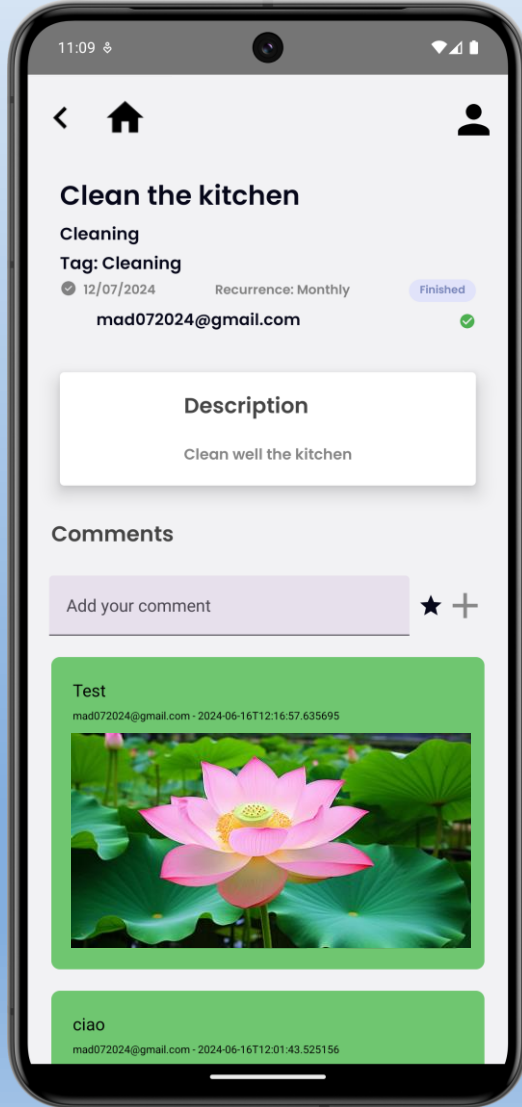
11:09

Clean the kitchen

Cleaning

Tag: Cleaning

12/07/2024 Recurrence: Monthly Finished

mad072024@gmail.com

Description

Clean well the kitchen

Comments

Add your comment

Test

mad072024@gmail.com - 2024-06-16T12:16:57.635695

ciao

mad072024@gmail.com - 2024-06-16T12:01:43.525156